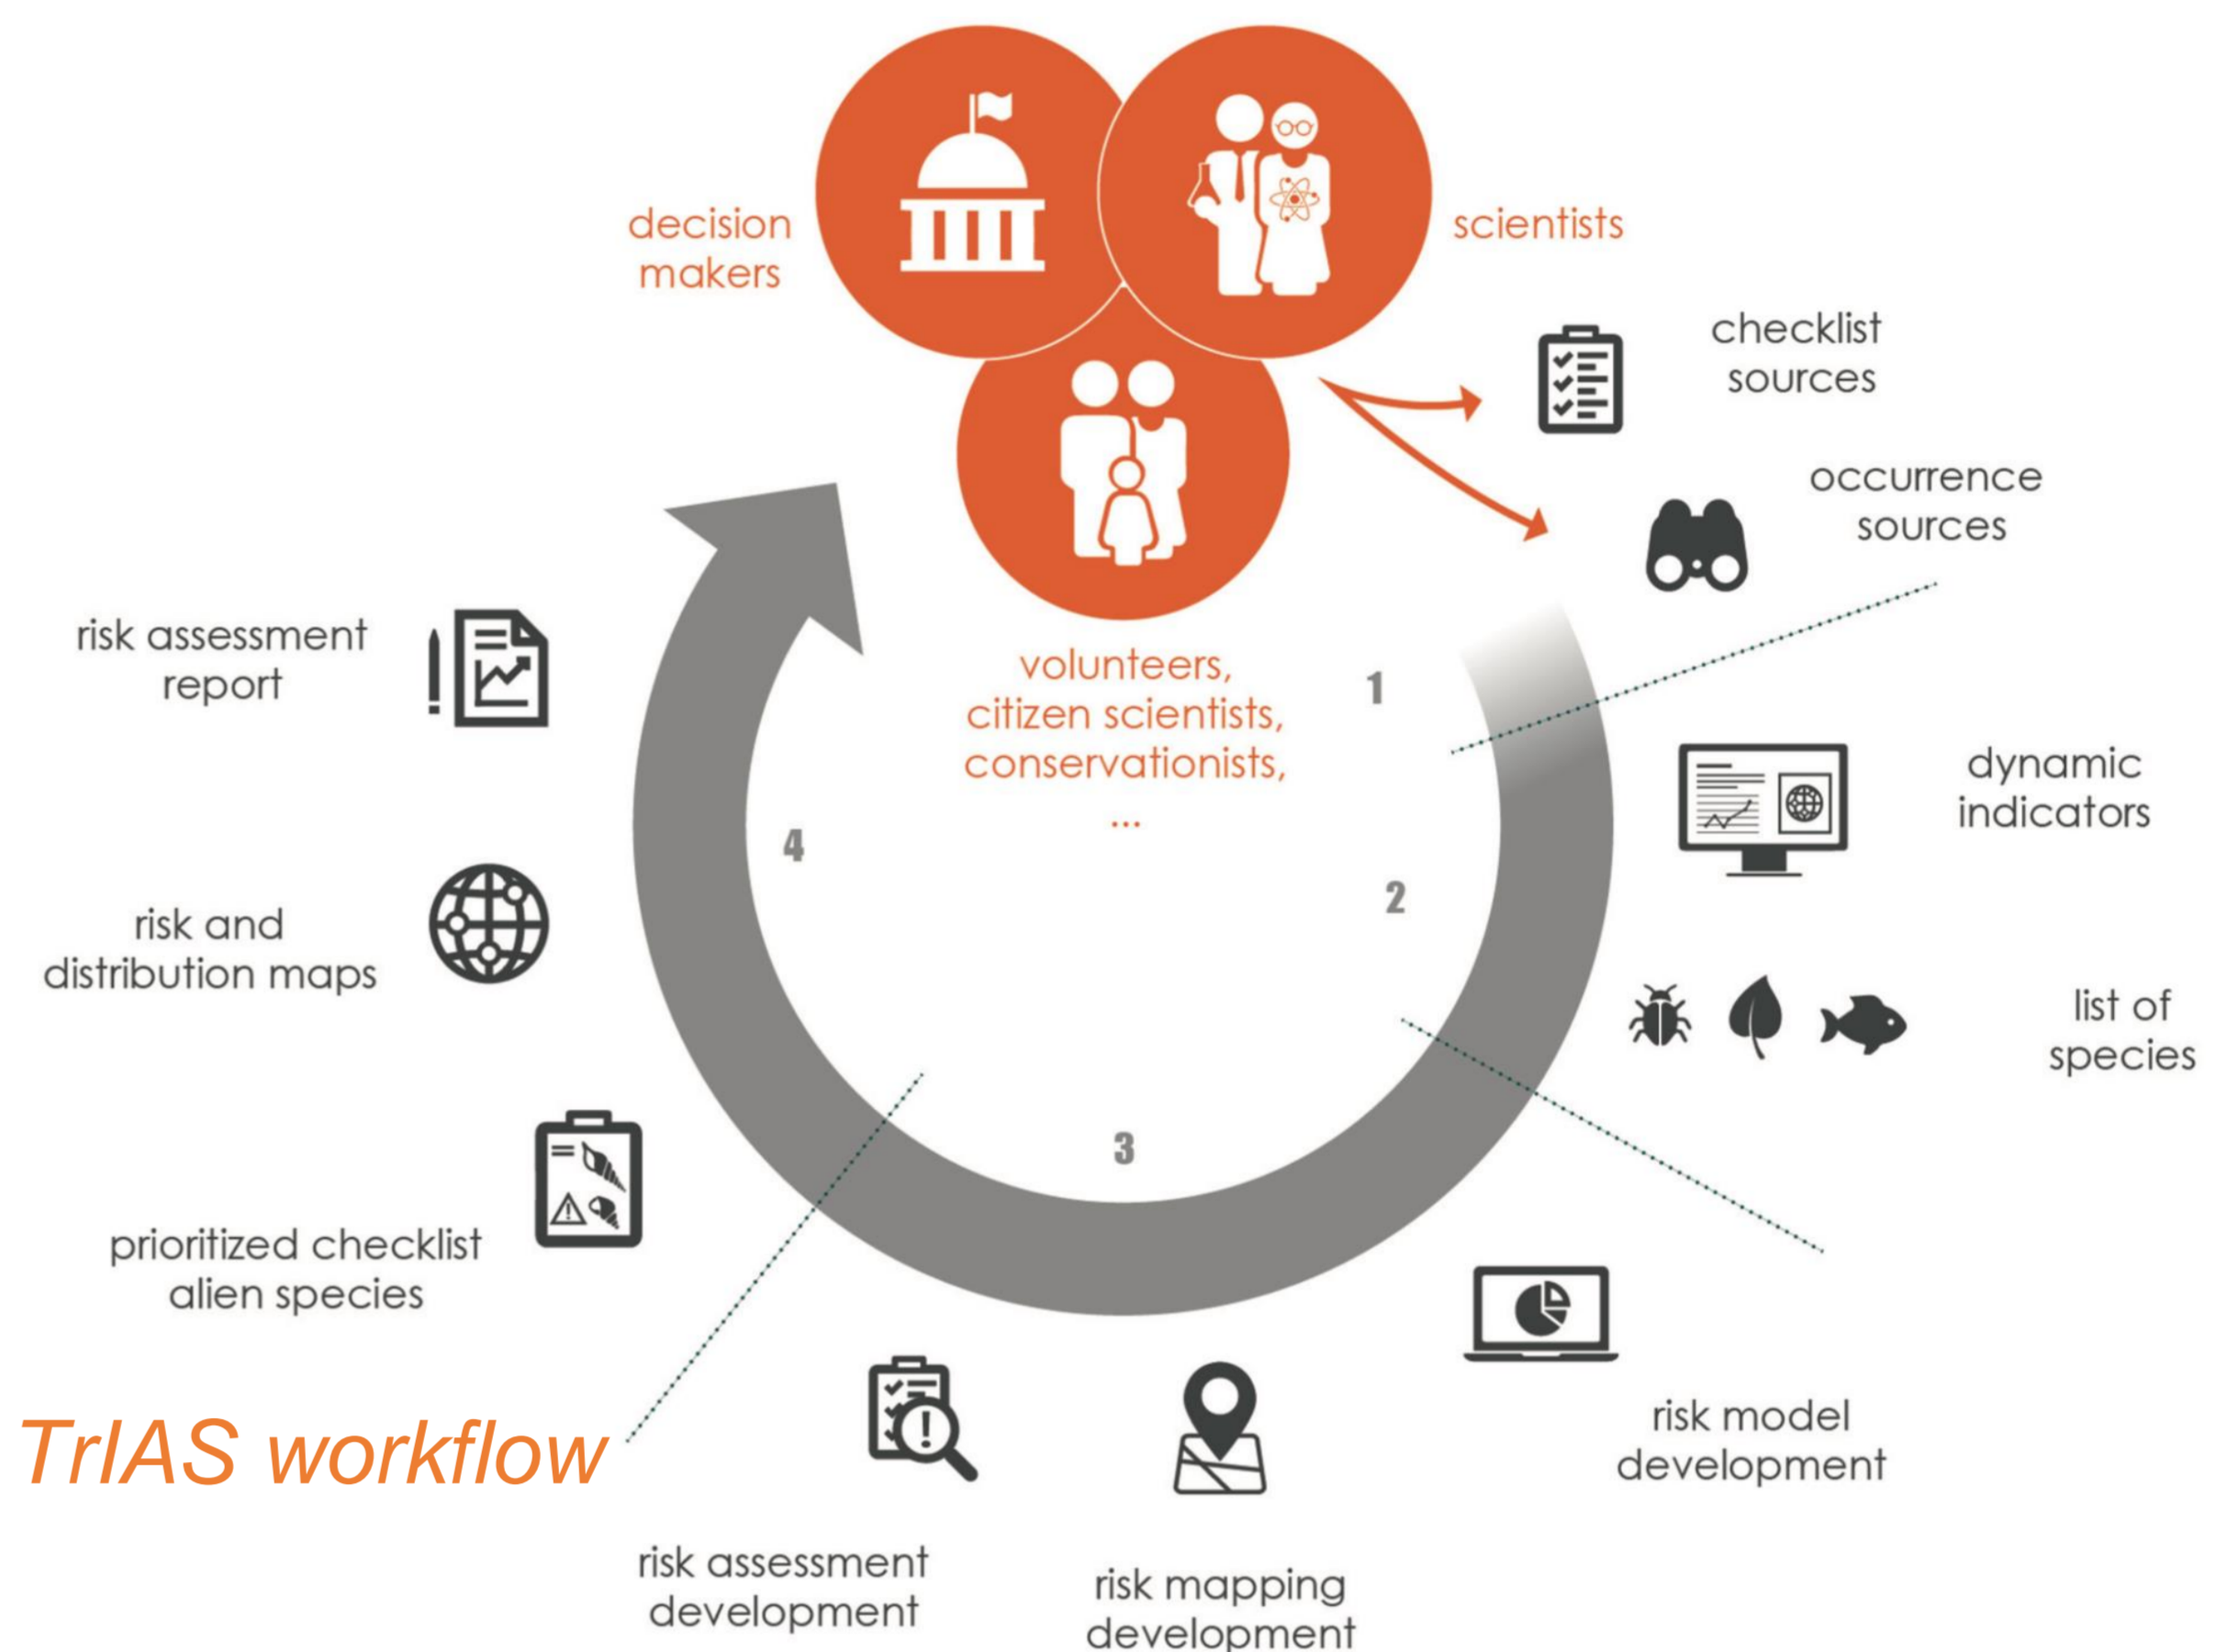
decision makers

scientists

checklist sources

occurrence sources

volunteers, citizen scientists, conservationists, ...

1

2

3

4

risk assessment report

dynamic indicators

risk and distribution maps

list of species

prioritized checklist alien species

risk model development

TrIAS workflow

risk assessment development

risk mapping development